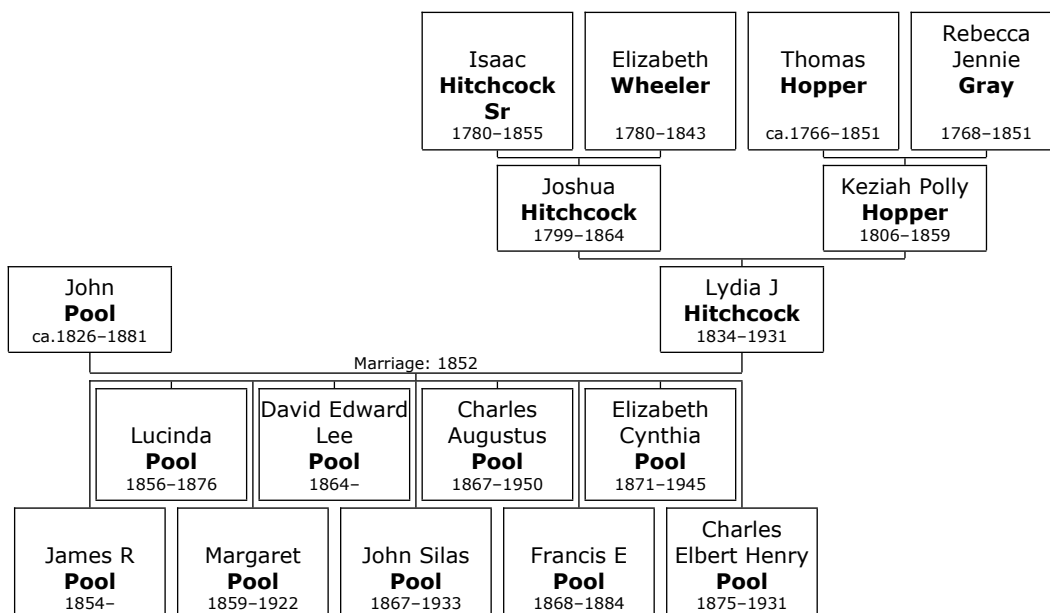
Isaac **Hitchcock Sr** 1780–1855

Elizabeth **Wheeler** 1780–1843

Thomas **Hopper** ca.1766–1851

Rebecca Jennie **Gray** 1768–1851

Joshua **Hitchcock** 1799–1864

Keziah Polly **Hopper** 1806–1859

John **Pool** ca.1826–1881

Lydia J **Hitchcock** 1834–1931

Marriage: 1852

Lucinda **Pool** 1856–1876

David Edward Lee **Pool** 1864–

Charles Augustus **Pool** 1867–1950

Elizabeth Cynthia **Pool** 1871–1945

James R **Pool** 1854–

Margaret **Pool** 1859–1922

John Silas **Pool** 1867–1933

Francis E **Pool** 1868–1884

Charles Elbert Henry **Pool** 1875–1931